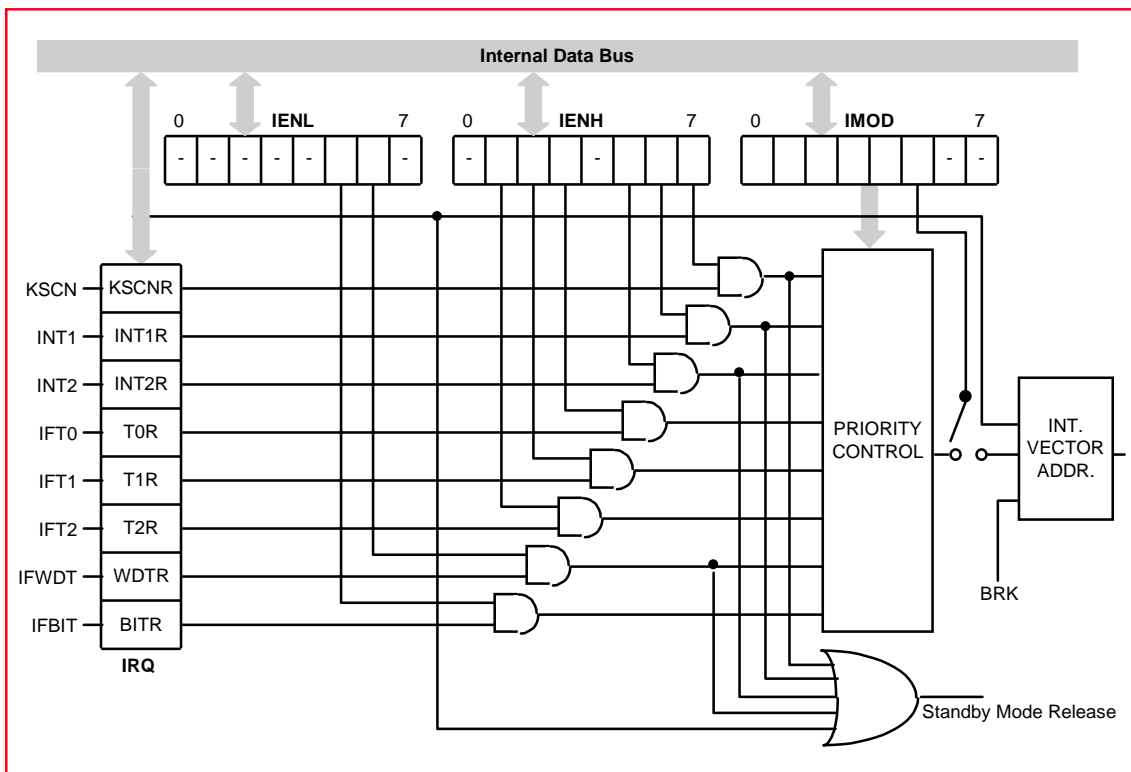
Internal Data Bus

0 IENL 7

- - - - - - -

0 IENH 7

- - -

0 IMOD 7

- -

KSCN KSCNR

INT1 INT1R

INT2 INT2R

IFT0 T0R

IFT1 T1R

IFT2 T2R

IFWDT WDTR

IFBIT BITR

IRQ

PRIORITY CONTROL

INT. VECTOR ADDR.

BRK

Standby Mode Release